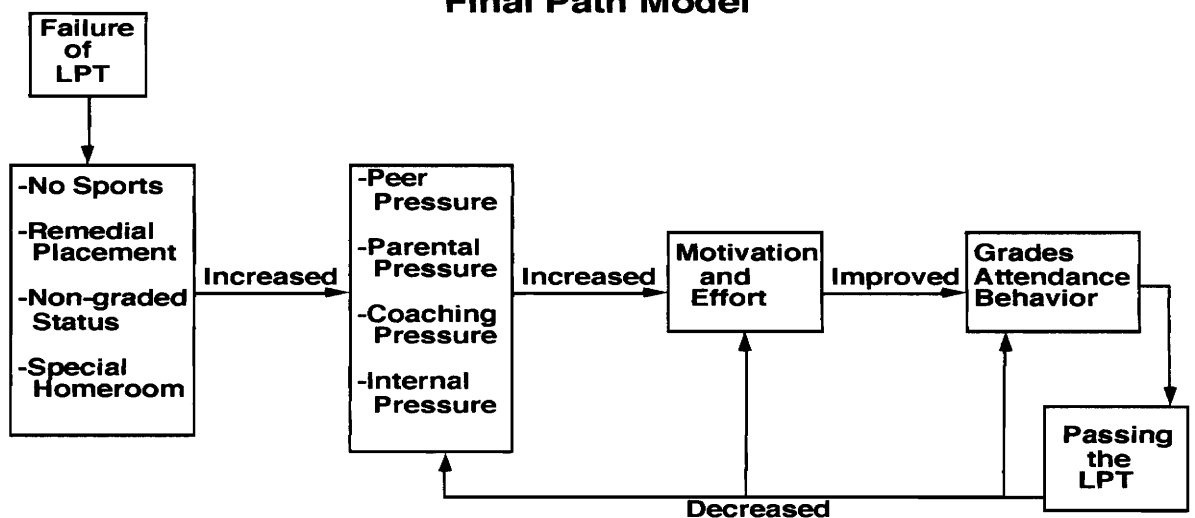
Final Path Model

Failure of LPT

-No Sports

-Remedial Placement

-Non-graded Status

-Special Homeroom

Increased

-Peer Pressure

-Parental Pressure

-Coaching Pressure

-Internal Pressure

Increased

Motivation and Effort

Improved

Grades Attendance Behavior

Passing the LPT

Decreased